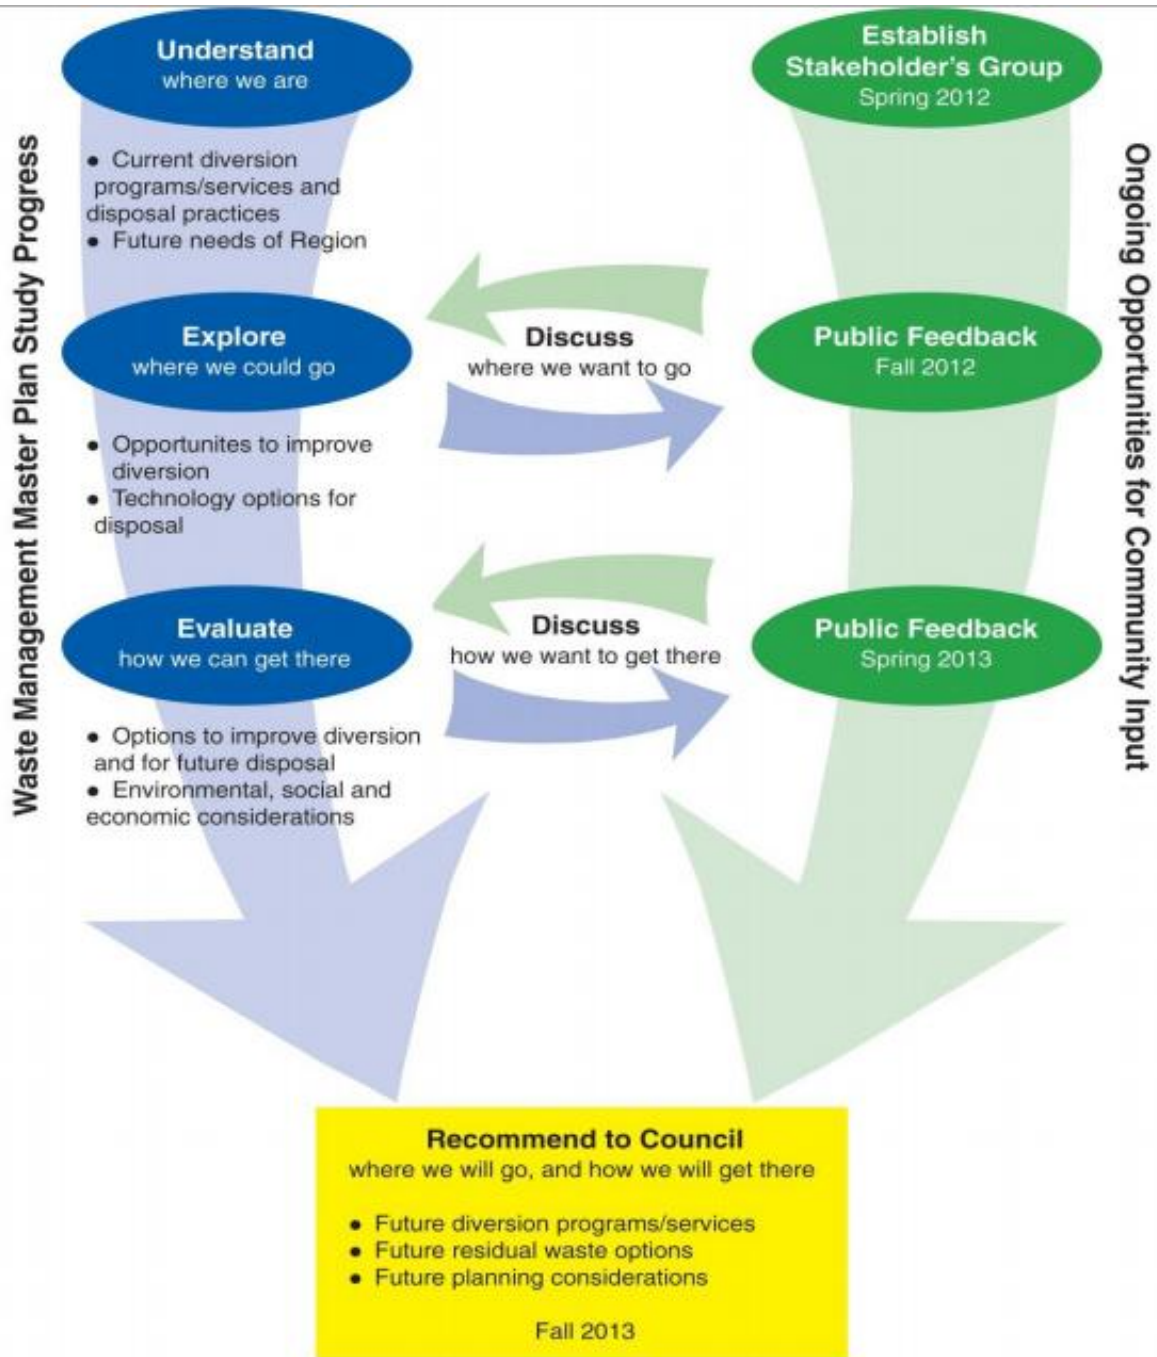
Waste Management Master Plan Study Progress

Understand
where we are

• Current diversion programs/services and disposal practices
• Future needs of Region

Explore
where we could go

• Opportunites to improve diversion
• Technology options for disposal

Evaluate
how we can get there

• Options to improve diversion and for future disposal
• Environmental, social and economic considerations

Discuss
where we want to go

Discuss
how we want to get there

Establish
Stakeholder's Group
Spring 2012

Public Feedback
Fall 2012

Public Feedback
Spring 2013

Ongoing Opportunities for Community Input

Recommend to Council
where we will go, and how we will get there

• Future diversion programs/services
• Future residual waste options
• Future planning considerations

Fall 2013